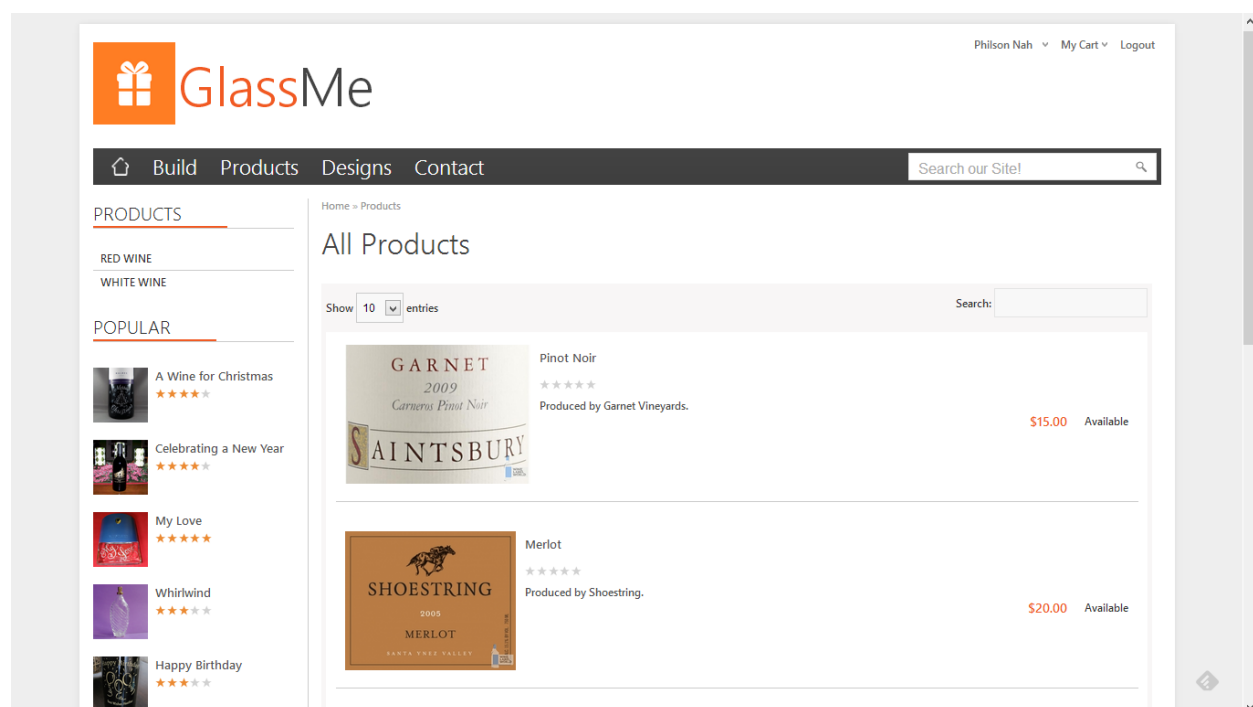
GlassMe

Philson Nah My Cart Logout

Build Products Designs Contact

Search our Site!

PRODUCTS

RED WINE

WHITE WINE

POPULAR

A Wine for Christmas

Celebrating a New Year

My Love

Whirlwind

Happy Birthday

Home » Products

All Products

Show 10 entries

Search:

GARNET 2009 Carneros Pinot Noir SAINTSBURY

Pinot Noir

Produced by Garnet Vineyards.

$15.00 Available

SHOESTRING 2005 MERLOT SANTA YNEZ VALLEY

Merlot

Produced by Shoestring.

$20.00 Available